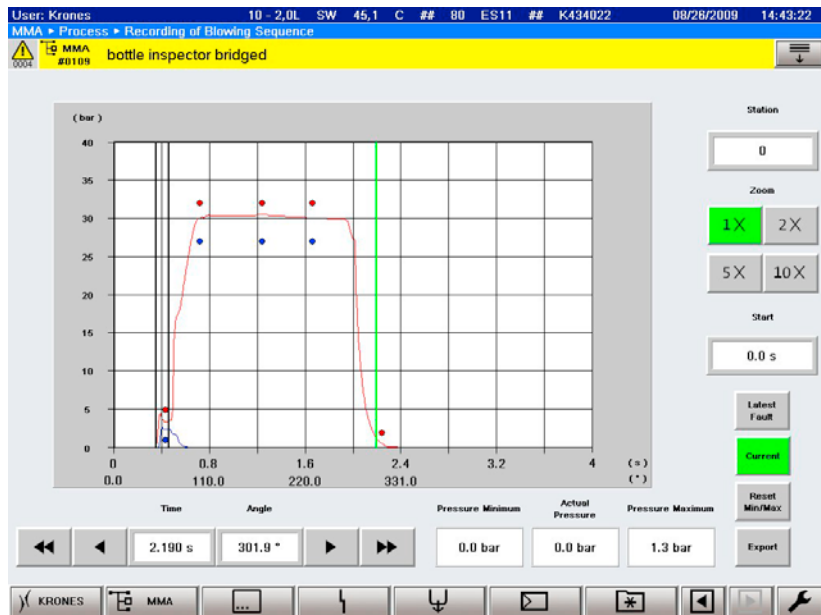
User: Krones 10 - 2,0L SW 45,1 C ## 80 ES11 ## K434022 08/28/2009 14:43:22
MMA ▸ Process ▸ Recording of Blowing Sequence

0004 MMA #0109 bottle inspector bridged

(bar)
40
35
30
25
20
15
10
5
0

0 0.8 1.6 2.4 3.2 4 (s)
0.0 110.0 220.0 331.0 (°)

Station
0
Zoom
1X 2X
5X 10X
Start
0.0 s
Latest Fault
Current
Reset Min/Max
Export

Time
2.190 s
Angle
301.9 °
Pressure Minimum
0.0 bar
Actual Pressure
0.0 bar
Pressure Maximum
1.3 bar

KRONES MMA ...